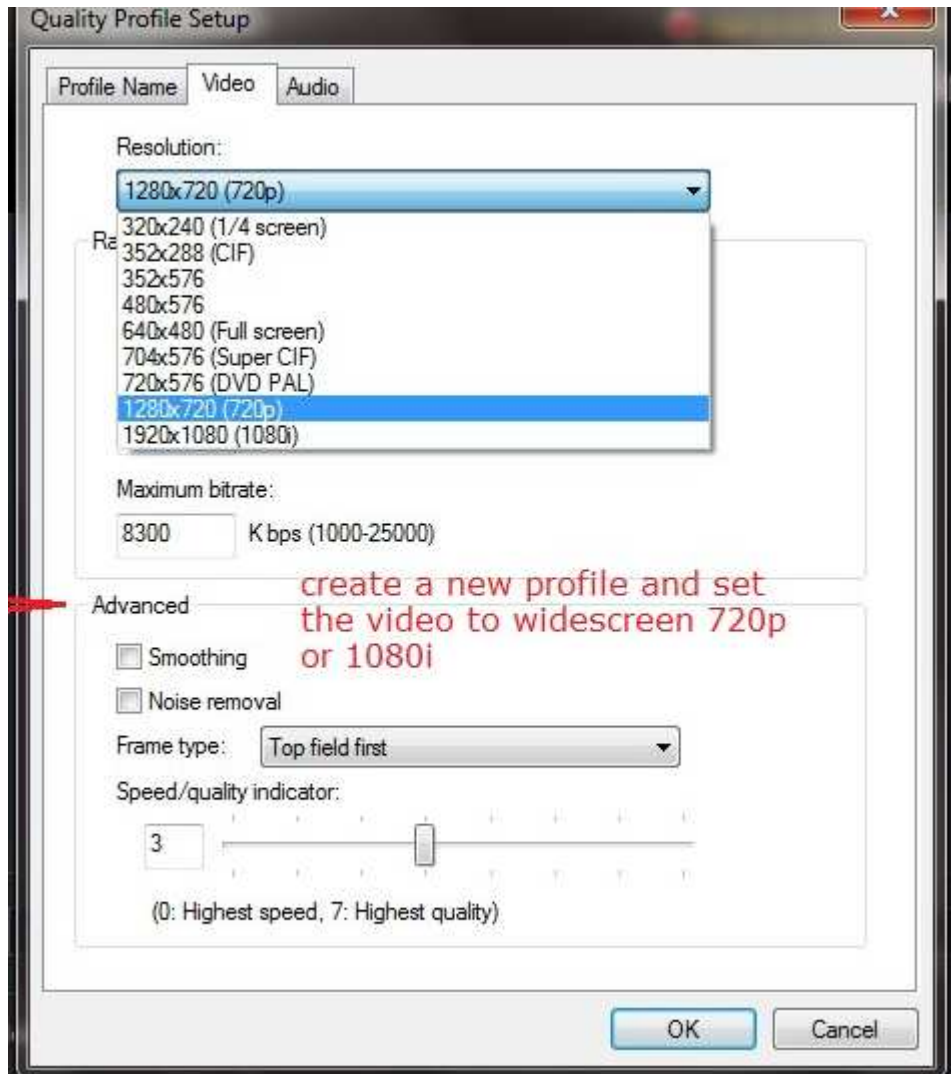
Quality Profile Setup

Profile Name
Video
Audio

Resolution:

1280x720 (720p)

Ra

320x240 (1/4 screen)
352x288 (CIF)
352x576
480x576
640x480 (Full screen)
704x576 (Super CIF)
720x576 (DVD PAL)
1280x720 (720p)
1920x1080 (1080i)

Maximum bitrate:

8300 K bps (1000-25000)

Advanced

create a new profile and set the video to widescreen 720p or 1080i

Smoothing

Noise removal

Frame type: Top field first

Speed/quality indicator:

3

(0: Highest speed, 7: Highest quality)

OK
Cancel